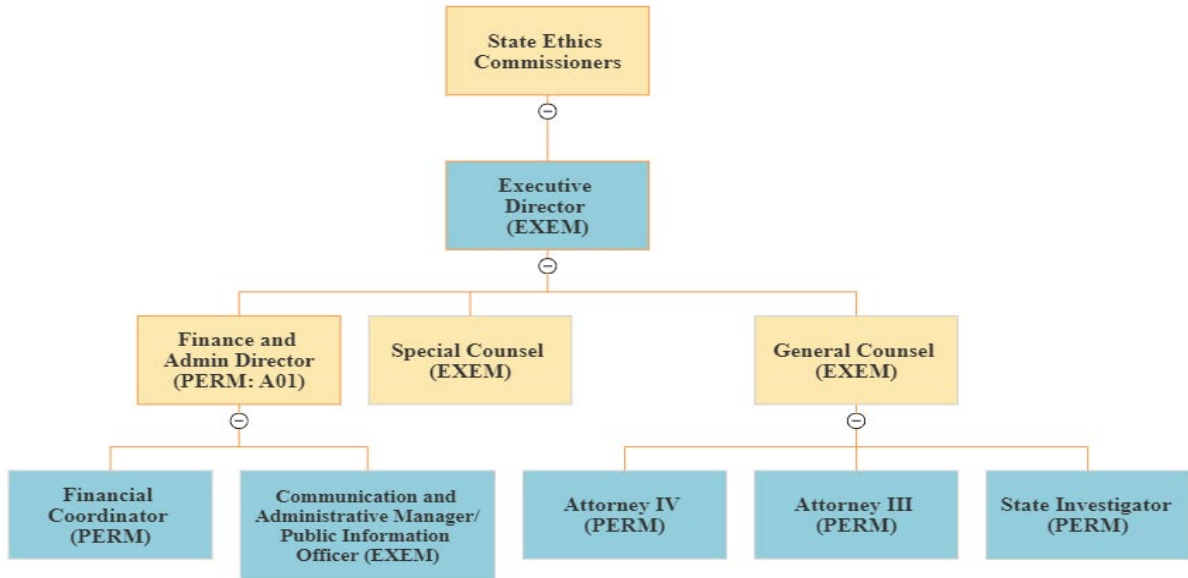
State Ethics Commissioners

Executive Director (EXEM)

Finance and Admin Director (PERM: A01)

Special Counsel (EXEM)

General Counsel (EXEM)

Financial Coordinator (PERM)

Communication and Administrative Manager/ Public Information Officer (EXEM)

Attorney IV (PERM)

Attorney III (PERM)

State Investigator (PERM)